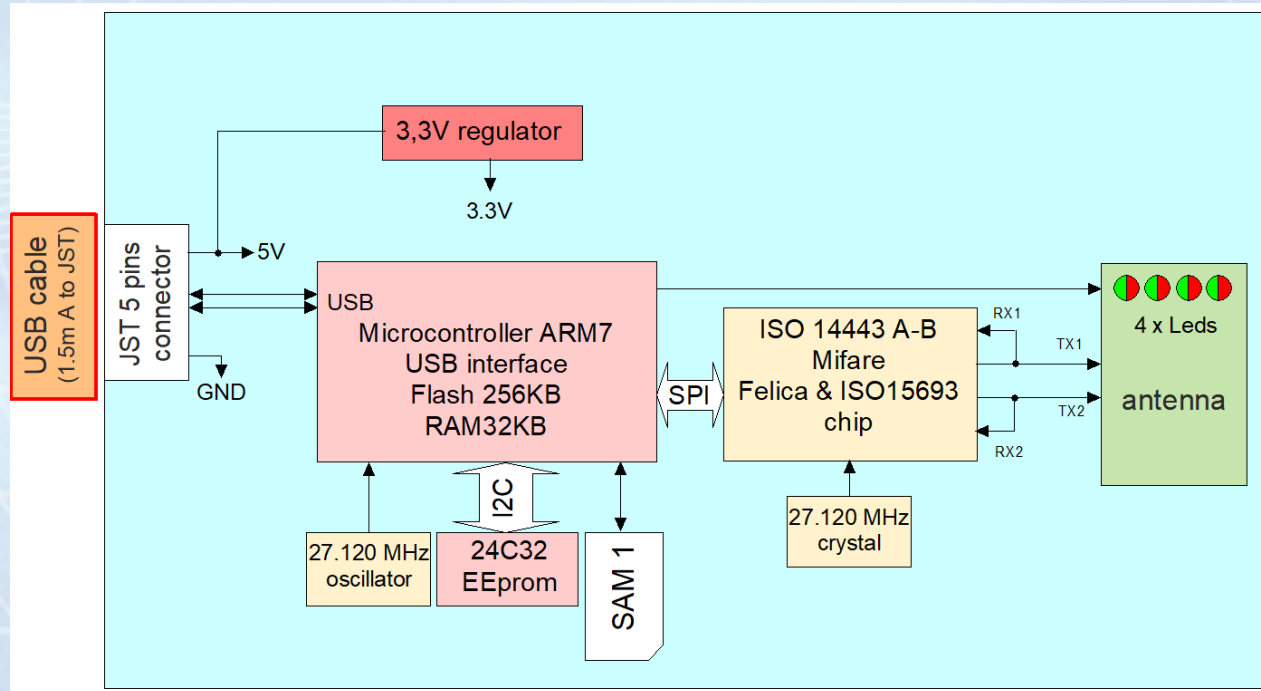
USB cable
(1.5m A to JST)

JST 5 pins connector

3,3V regulator

3.3V

5V

GND

USB
Microcontroller ARM7
USB interface
Flash 256KB
RAM32KB

SPI

ISO 14443 A-B
Mifare
Felica & ISO15693
chip

RX1
TX1
TX2
RX2

4 x Leds

antenna

I2C

27.120 MHz
oscillator

24C32
EEprom

SAM 1

27.120 MHz
crystal